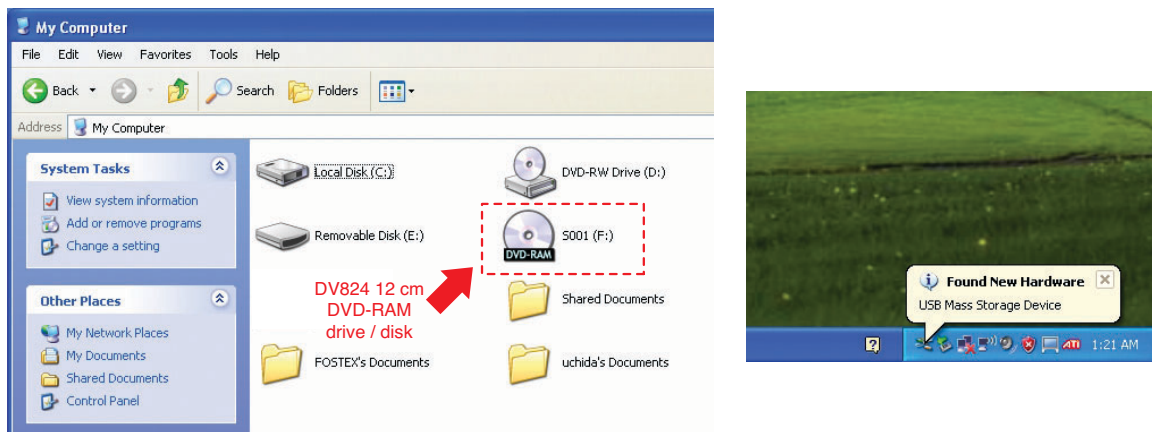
My Computer

File Edit View Favorites Tools Help

Back Search Folders

Address My Computer

System Tasks

View system information
Add or remove programs
Change a setting

Other Places

My Network Places
My Documents
Shared Documents
Control Panel

Local Disk (C:)

DVD-RW Drive (D:)

Removable Disk (E:)

DVD-RAM

S001 (F:)

DV824 12 cm DVD-RAM drive / disk

Shared Documents

FOSTEX's Documents

uchida's Documents

Found New Hardware
USB Mass Storage Device

ATI 1:21 AM